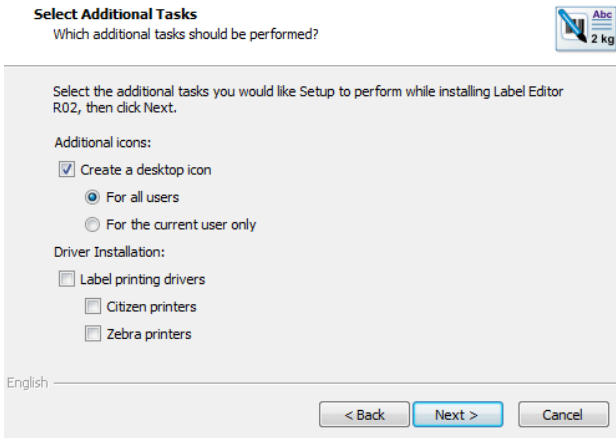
Select Additional Tasks
Which additional tasks should be performed?

Abc
2 kg

Select the additional tasks you would like Setup to perform while installing Label Editor R02, then click Next.

Additional icons:

Create a desktop icon

For all users

For the current user only

Driver Installation:

Label printing drivers

Citizen printers

Zebra printers

English

< Back

Next >

Cancel